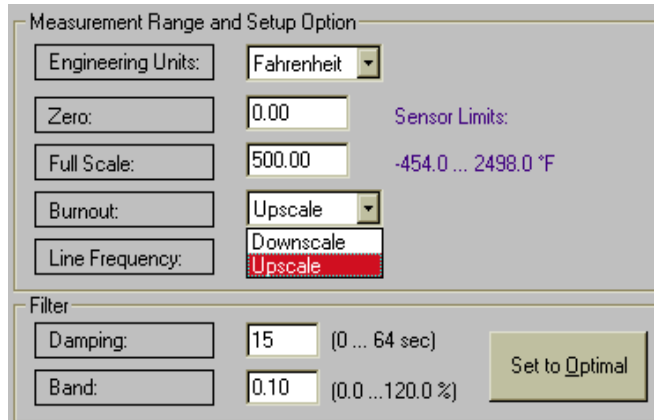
Measurement Range and Setup Option

Engineering Units: Fahrenheit

Zero: 0.00

Sensor Limits:

Full Scale: 500.00

-454.0 ... 2498.0 °F

Burnout: Upscale

Downscale

Upscale

Line Frequency:

Filter

Damping: 15 (0 ... 64 sec)

Band: 0.10 (0.0 ...120.0 %)

Set to Optimal